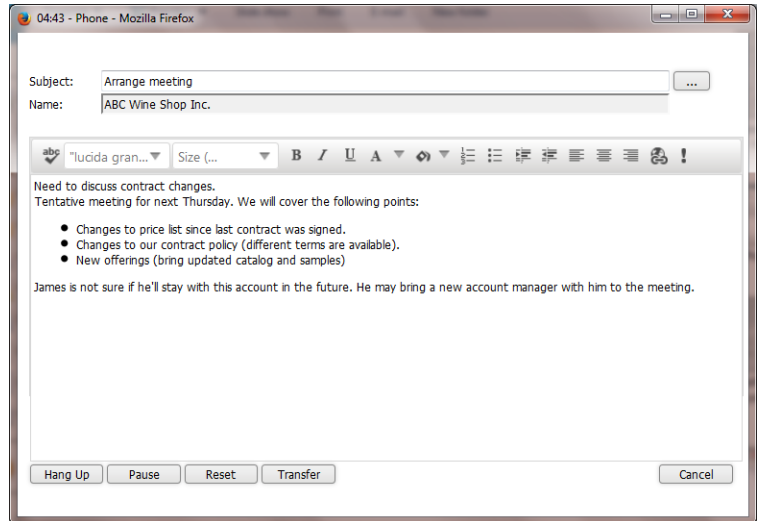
04:43 - Phone - Mozilla Firefox

Subject: Arrange meeting ...
Name: ABC Wine Shop Inc.

"lucida gran... Size (... B I U A !

Need to discuss contract changes.
Tentative meeting for next Thursday. We will cover the following points:

- Changes to price list since last contract was signed.
- Changes to our contract policy (different terms are available).
- New offerings (bring updated catalog and samples)

James is not sure if he'll stay with this account in the future. He may bring a new account manager with him to the meeting.

Hang Up Pause Reset Transfer Cancel